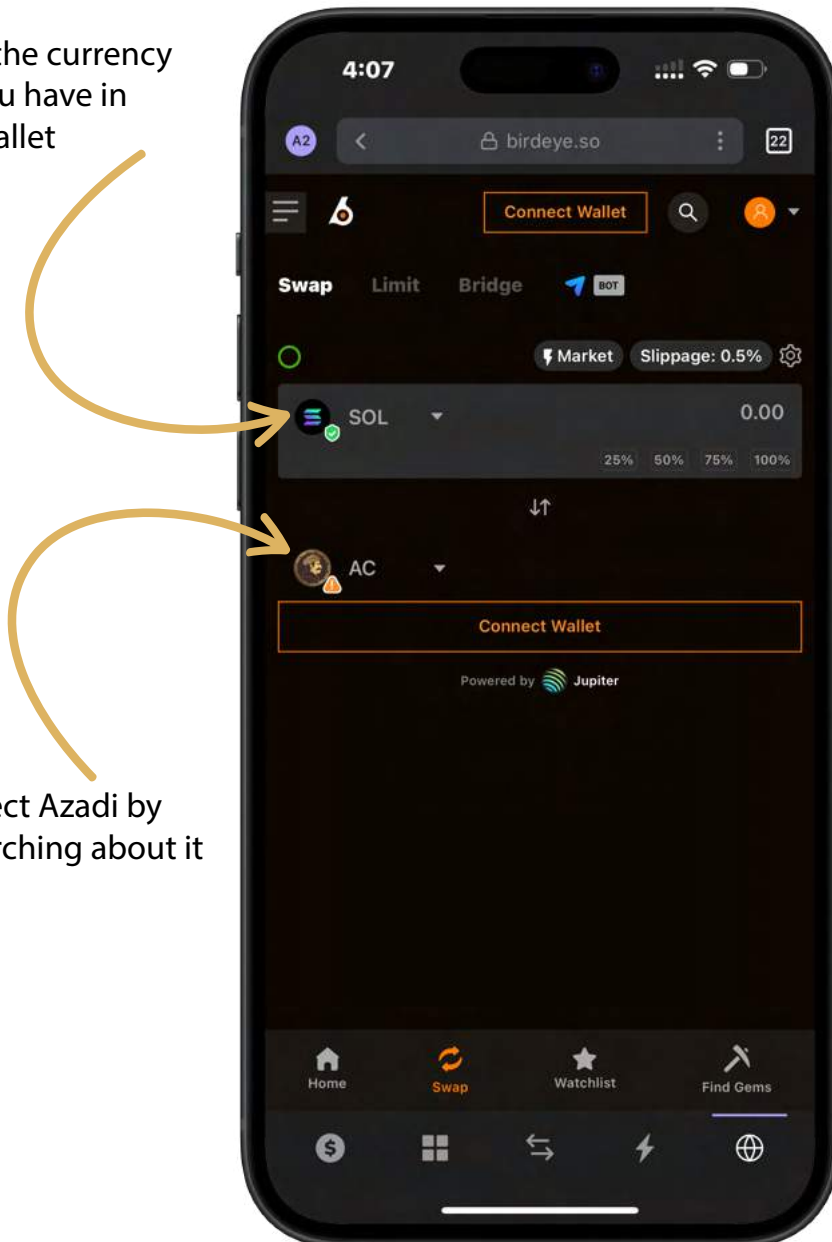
the currency
u have in
allet

ect Azadi by
rching about it

4:07

A2

birdeye.so

22

Connect Wallet

Swap Limit Bridge BOT

Market Slippage: 0.5%

SOL 0.00

25% 50% 75% 100%

AC

Connect Wallet

Powered by Jupiter

Home Swap Watchlist Find Gems